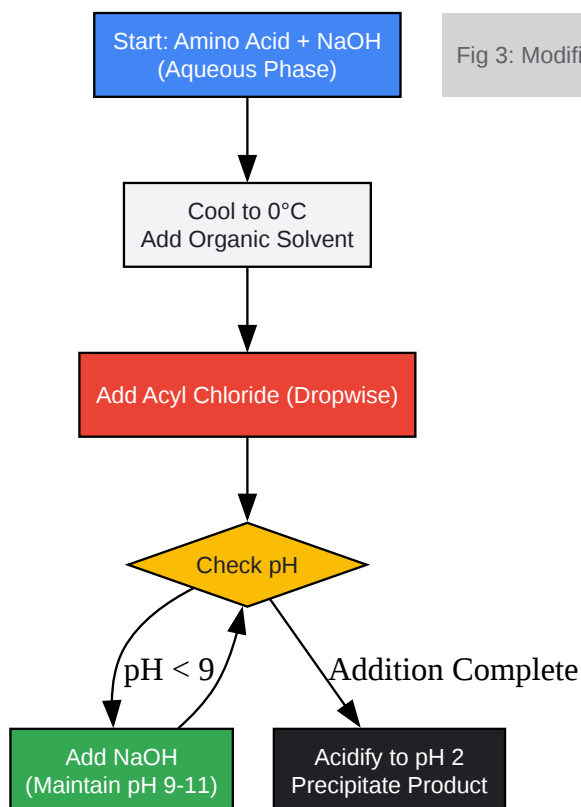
Start: Amino Acid + NaOH
(Aqueous Phase)

Fig 3: Modifi

Cool to 0°C
Add Organic Solvent

Add Acyl Chloride (Dropwise)

Check pH

pH < 9

Addition Complete

Add NaOH
(Maintain pH 9-11)

Acidify to pH 2
Precipitate Product